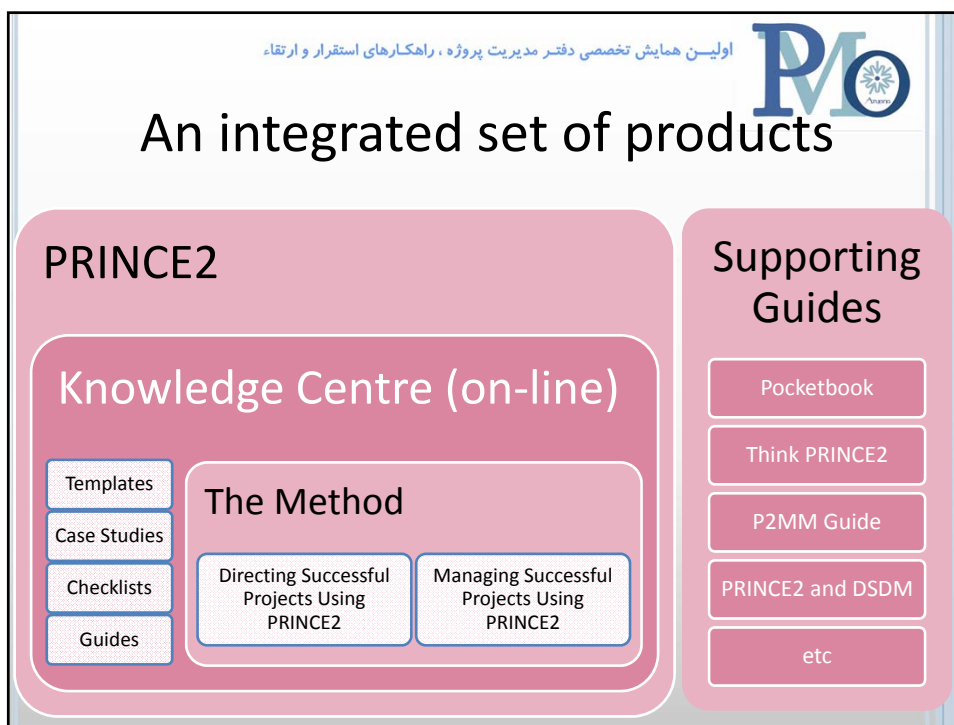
اولیـــن همایش تخصصی دفتـر مدیریت پروژه ، راهکـارهای استقرار و ارتقاء

PMO

Arvand

An integrated set of products

PRINCE2

Knowledge Centre (on-line)

Templates

Case Studies

Checklists

Guides

The Method

Directing Successful Projects Using PRINCE2

Managing Successful Projects Using PRINCE2

Supporting Guides

Pocketbook

Think PRINCE2

P2MM Guide

PRINCE2 and DSDM

etc